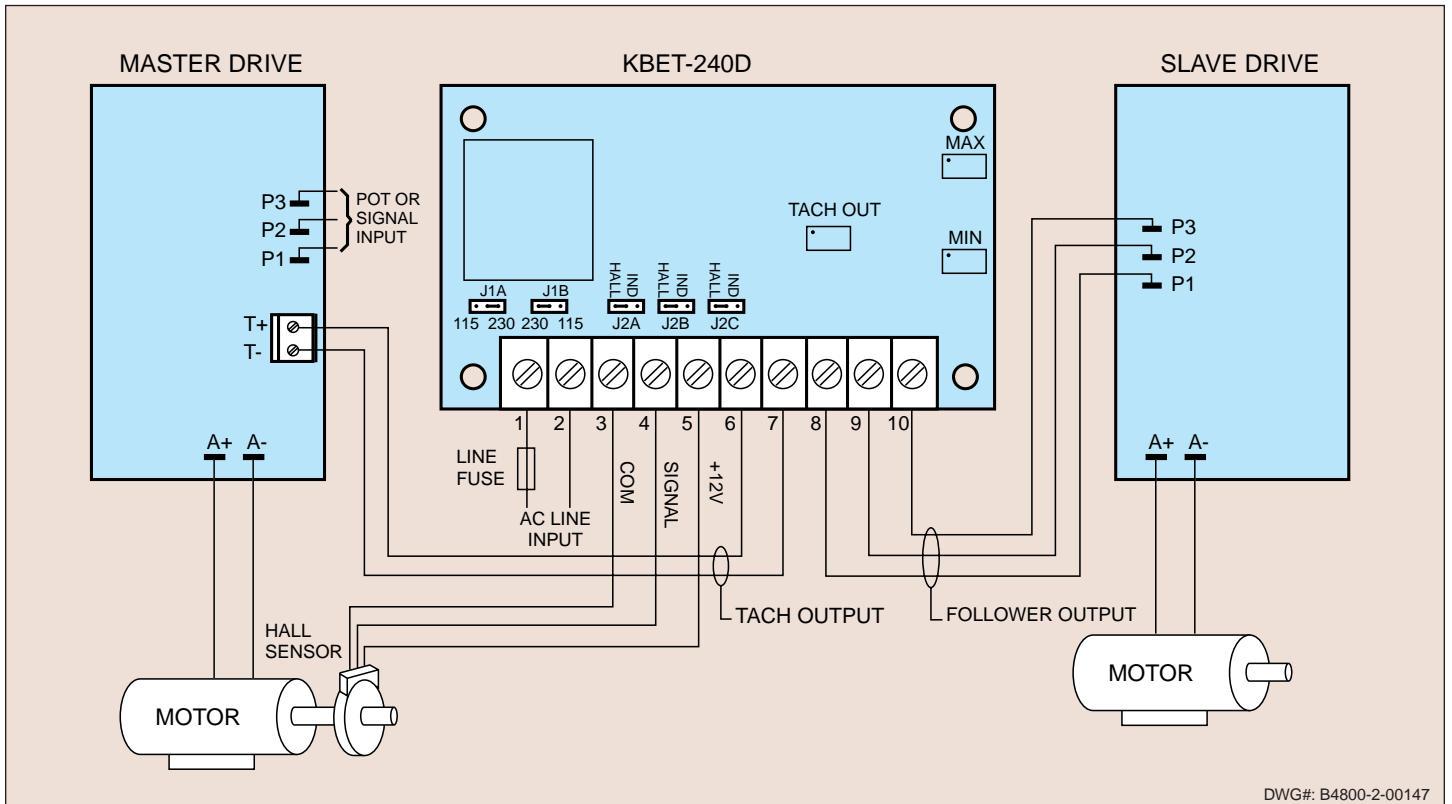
MASTER DRIVE

KBET-240D

SLAVE DRIVE

P3
P2
P1
POT OR SIGNAL INPUT

T+
T-

A+ A-

MAX

TACH OUT

MIN

J1A
115 230

J1B
230 115

HALL IND
J2A

HALL IND
J2B

HALL IND
J2C

1 2 3 4 5 6 7 8 9 10

LINE FUSE

AC LINE INPUT

COM

SIGNAL

+12V

P3
P2
P1

A+ A-

HALL SENSOR

TACH OUTPUT

FOLLOWER OUTPUT

MOTOR

MOTOR

DWG#: B4800-2-00147